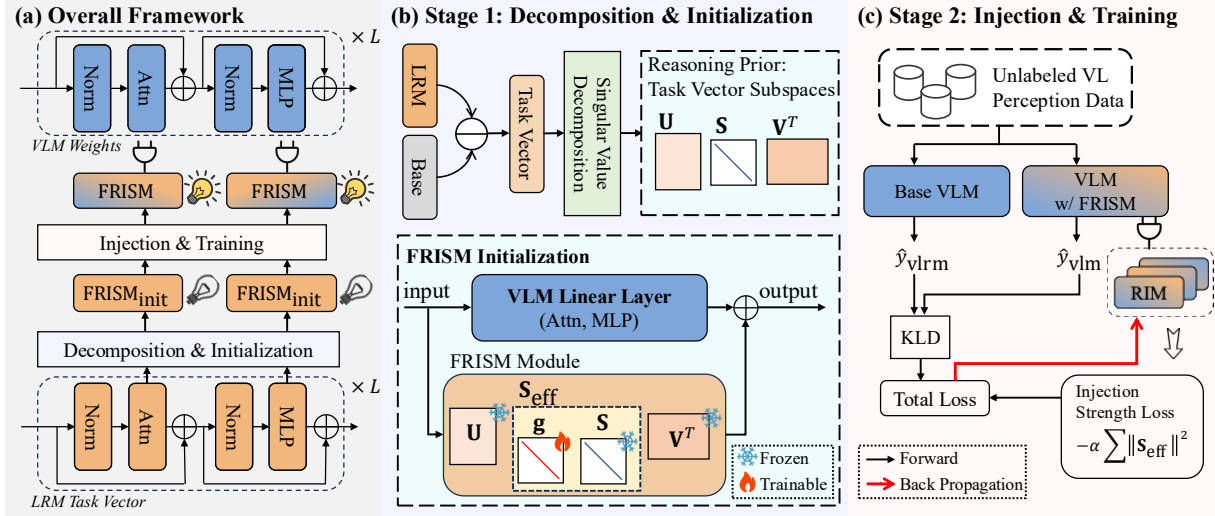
(a) Overall Framework

$\times L$

Norm

Attn

Norm

MLP

VLM Weights

FRISM

FRISM

Injection & Training

$\text{FRISM}_{\text{init}}$

$\text{FRISM}_{\text{init}}$

Decomposition & Initialization

$\times L$

Norm

Attn

Norm

MLP

LRM Task Vector

(b) Stage 1: Decomposition & Initialization

LRM

Base

Task Vector

Singular Value Decomposition

Reasoning Prior: Task Vector Subspaces

$\mathbf{U}$ $\mathbf{S}$ $\mathbf{V}^T$

FRISM Initialization

input

VLM Linear Layer (Attn, MLP)

output

FRISM Module

$\mathbf{S}_{\text{eff}}$

$\mathbf{U}$

$\mathbf{g}$

$\mathbf{S}$

$\mathbf{V}^T$

Frozen

Trainable

(c) Stage 2: Injection & Training

Unlabeled VL Perception Data

Base VLM

VLM w/ FRISM

$\hat{y}_{\text{vlrm}}$

$\hat{y}_{\text{vlm}}$

RIM

KLD

Total Loss

Injection Strength Loss

$-\alpha \sum \|\mathbf{s}_{\text{eff}}\|^2$

Forward

Back Propagation